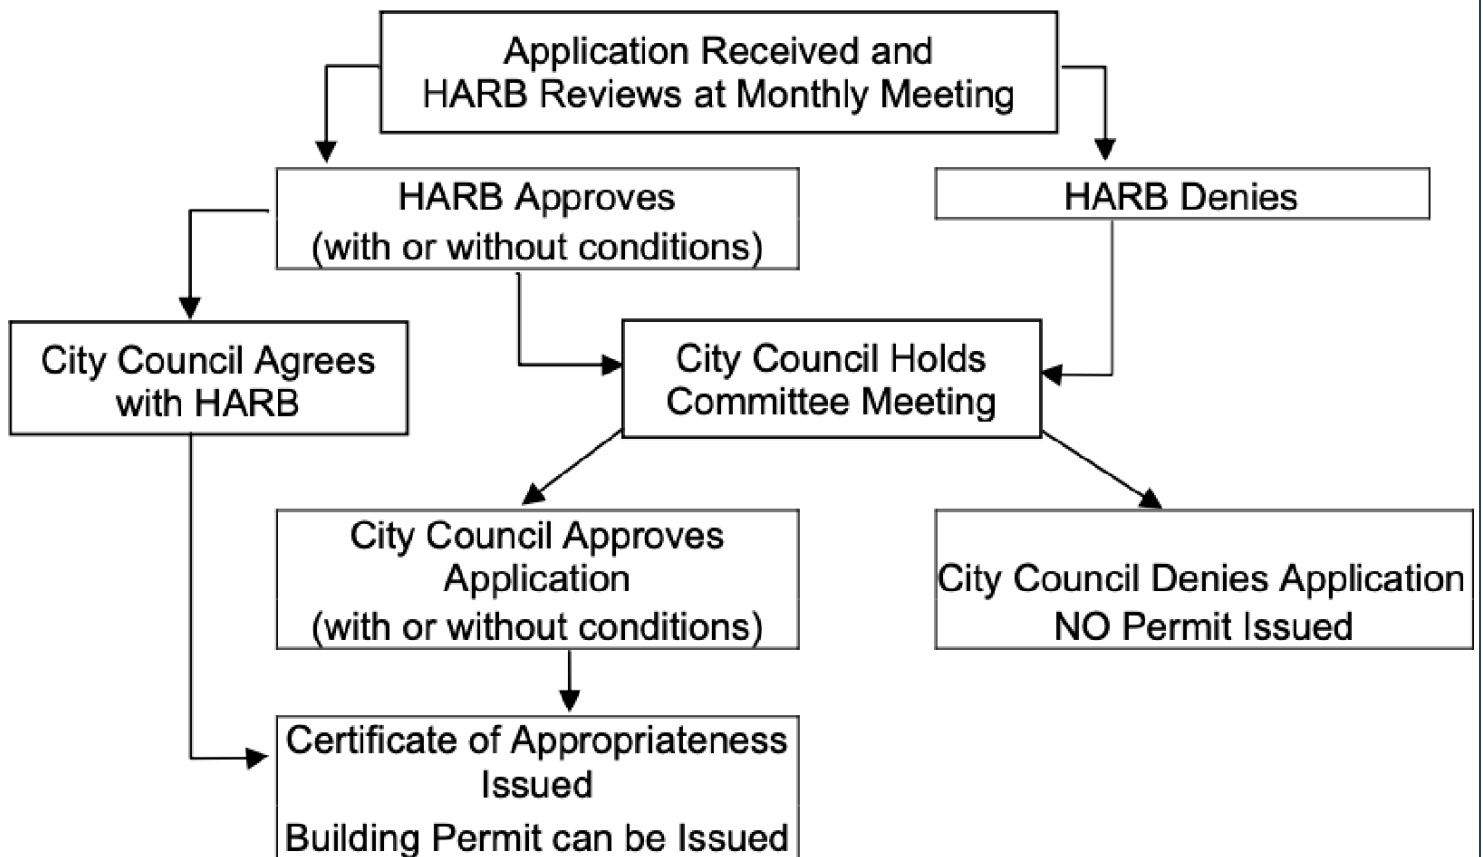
Application Received and HARB Reviews at Monthly Meeting

HARB Approves (with or without conditions)

HARB Denies

City Council Agrees with HARB

City Council Holds Committee Meeting

City Council Approves Application (with or without conditions)

City Council Denies Application NO Permit Issued

Certificate of Appropriateness Issued
Building Permit can be Issued